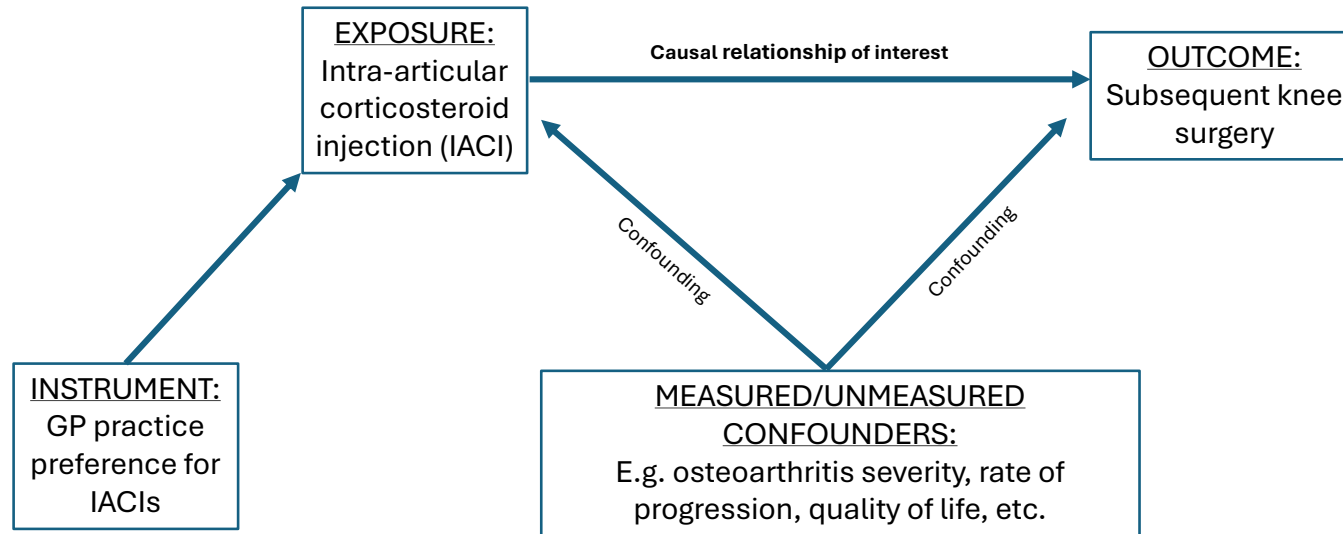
EXPOSURE:
Intra-articular corticosteroid injection (IACI)

Causal relationship of interest

OUTCOME:
Subsequent knee surgery

Confounding

Confounding

INSTRUMENT:
GP practice preference for IACIs

MEASURED/UNMEASURED CONFOUNDERS:
E.g. osteoarthritis severity, rate of progression, quality of life, etc.